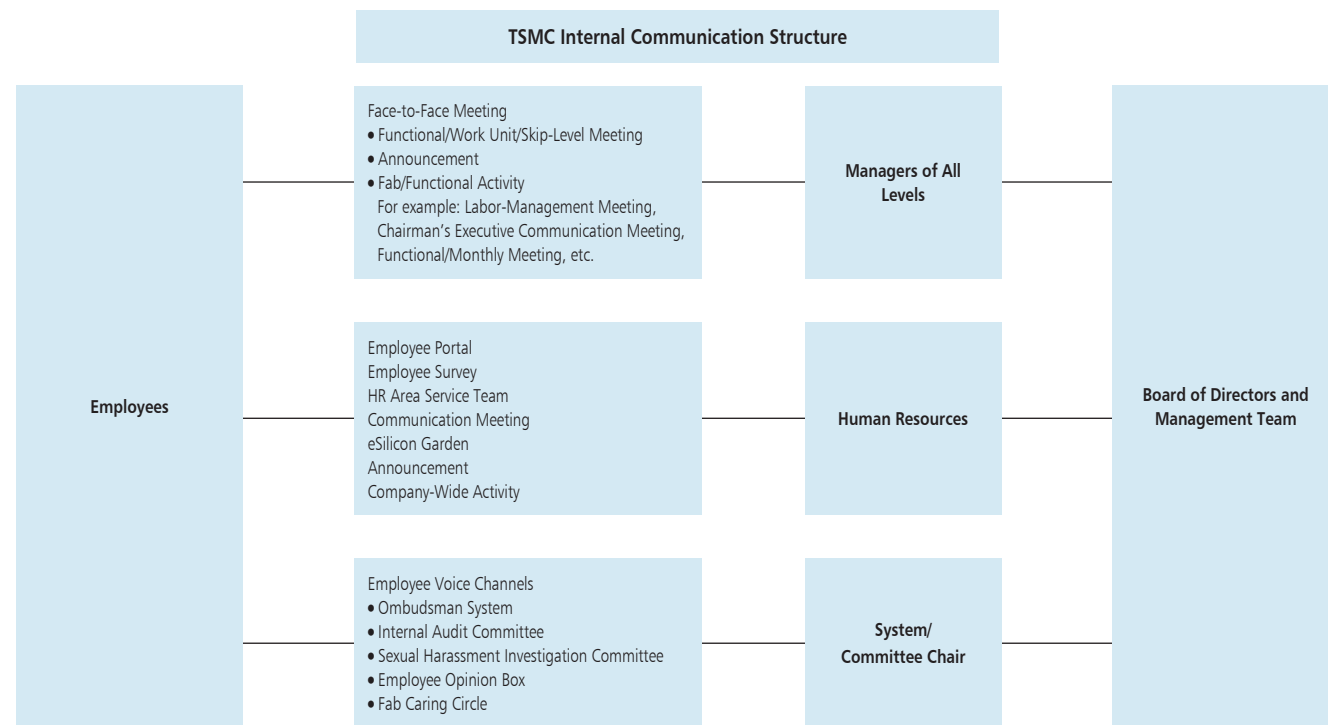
TSMC Internal Communication Structure

Employees

Face-to-Face Meeting
• Functional/Work Unit/Skip-Level Meeting
• Announcement
• Fab/Functional Activity
For example: Labor-Management Meeting, Chairman's Executive Communication Meeting, Functional/Monthly Meeting, etc.

Managers of All Levels

Employee Portal
Employee Survey
HR Area Service Team
Communication Meeting
eSilicon Garden
Announcement
Company-Wide Activity

Human Resources

Employee Voice Channels
• Ombudsman System
• Internal Audit Committee
• Sexual Harassment Investigation Committee
• Employee Opinion Box
• Fab Caring Circle

System/ Committee Chair

Board of Directors and Management Team